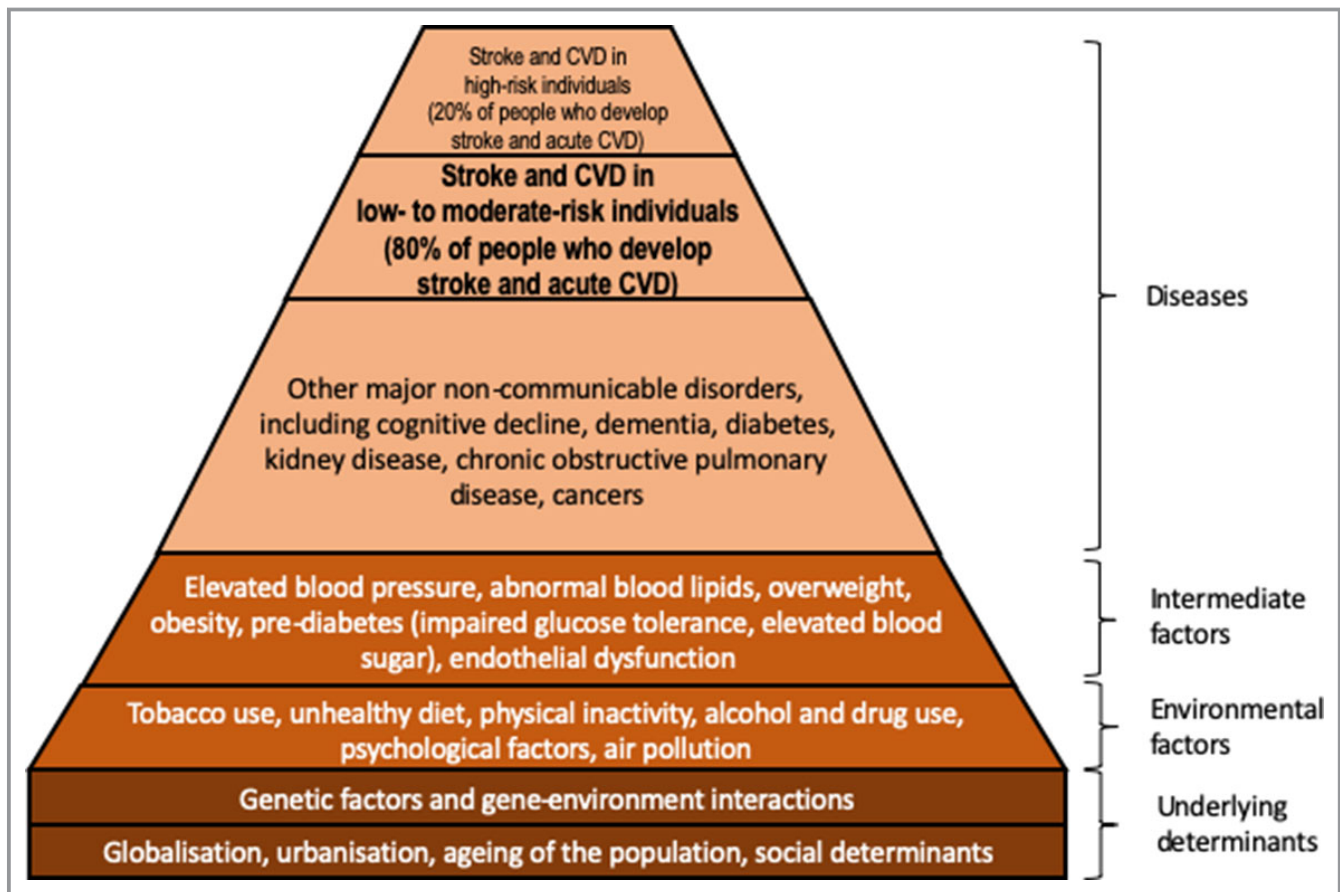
Stroke and CVD in high-risk individuals (20% of people who develop stroke and acute CVD)

Stroke and CVD in low- to moderate-risk individuals (80% of people who develop stroke and acute CVD)

Other major non-communicable disorders, including cognitive decline, dementia, diabetes, kidney disease, chronic obstructive pulmonary disease, cancers

Diseases

Elevated blood pressure, abnormal blood lipids, overweight, obesity, pre-diabetes (impaired glucose tolerance, elevated blood sugar), endothelial dysfunction

Intermediate factors

Tobacco use, unhealthy diet, physical inactivity, alcohol and drug use, psychological factors, air pollution

Environmental factors

Genetic factors and gene-environment interactions

Globalisation, urbanisation, ageing of the population, social determinants

Underlying determinants